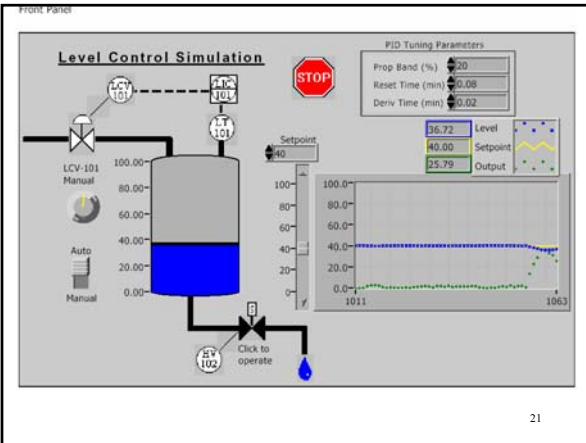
Front Panel

Level Control Simulation

LCV 101

LIC 101

LT 101

STOP

PID Tuning Parameters
Prop Band (%) 20
Reset Time (min) 0.08
Deriv Time (min) 0.02

36.72 Level
40.00 Setpoint
25.79 Output

Setpoint
40

LCV-101
Manual

Auto

Manual

100.00
80.00
60.00
40.00
20.00
0.00

100
80
60
40
20
0

100.0
80.0
60.0
40.0
20.0
0.0
1011
1063

HV 102

Click to operate

21